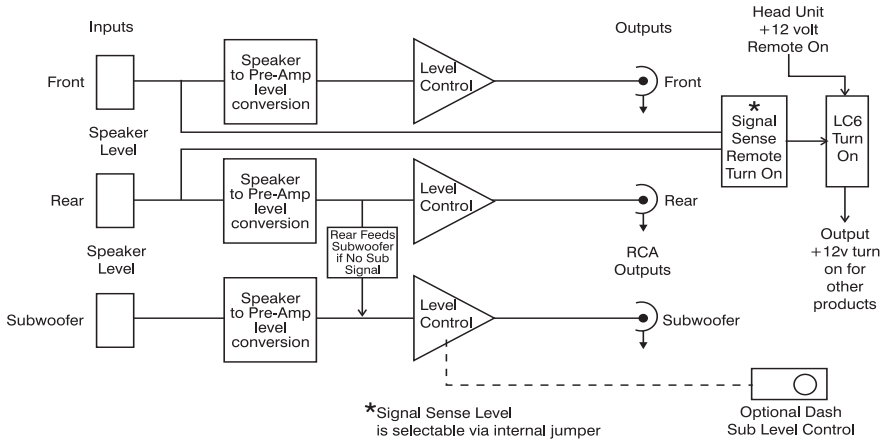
Inputs

Outputs

Head Unit +12 volt Remote On

Front

Speaker to Pre-Amp level conversion

Level Control

Front

*
Signal Sense Remote Turn On

LC6 Turn On

Speaker Level

Rear

Speaker to Pre-Amp level conversion

Level Control

Rear

Rear Feeds Subwoofer if No Sub Signal

RCA Outputs

Output +12v turn on for other products

Speaker Level

Subwoofer

Speaker to Pre-Amp level conversion

Level Control

Subwoofer

*Signal Sense Level is selectable via internal jumper

Optional Dash Sub Level Control